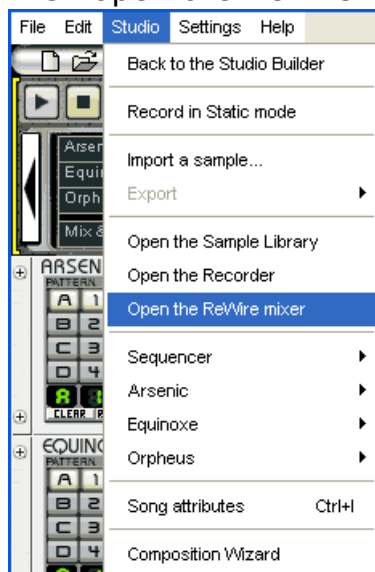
File Edit Studio Settings Help

Back to the Studio Builder

Record in Static mode

Import a sample...

Export

Open the Sample Library

Open the Recorder

Open the ReWire mixer

Sequencer

Arsenic

Equinoxe

Orpheus

Song attributes Ctrl+I

Composition Wizard

Arsen
Equin
Orph
Mix &

ARSEN
PATTERN
A 1
B 2
C 3
D 4
8
CLEAR

EQUINO
PATTERN
A 1
B 2
C 3
D 4